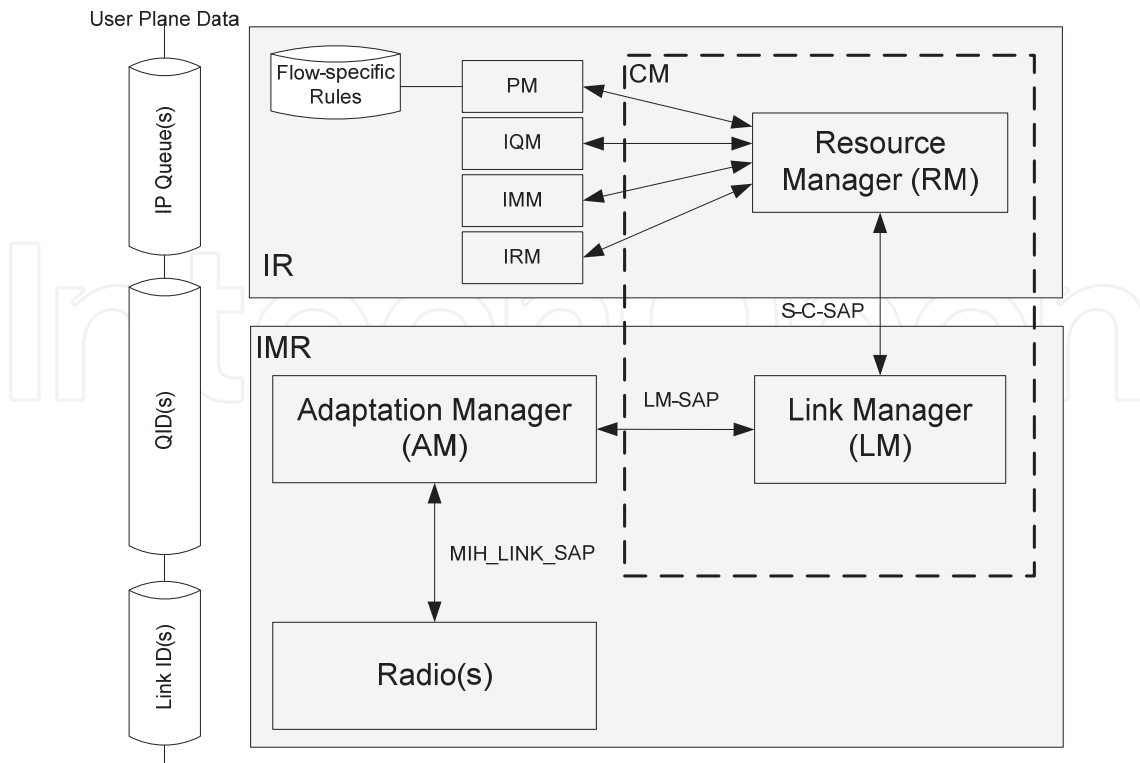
User Plane Data

IP Queue(s)

QID(s)

Link ID(s)

Flow-specific Rules

PM

IQM

IMM

IRM

CM

Resource Manager (RM)

IR

S-C-SAP

IMR

Adaptation Manager (AM)

LM-SAP

Link Manager (LM)

MIH_LINK_SAP

Radio(s)